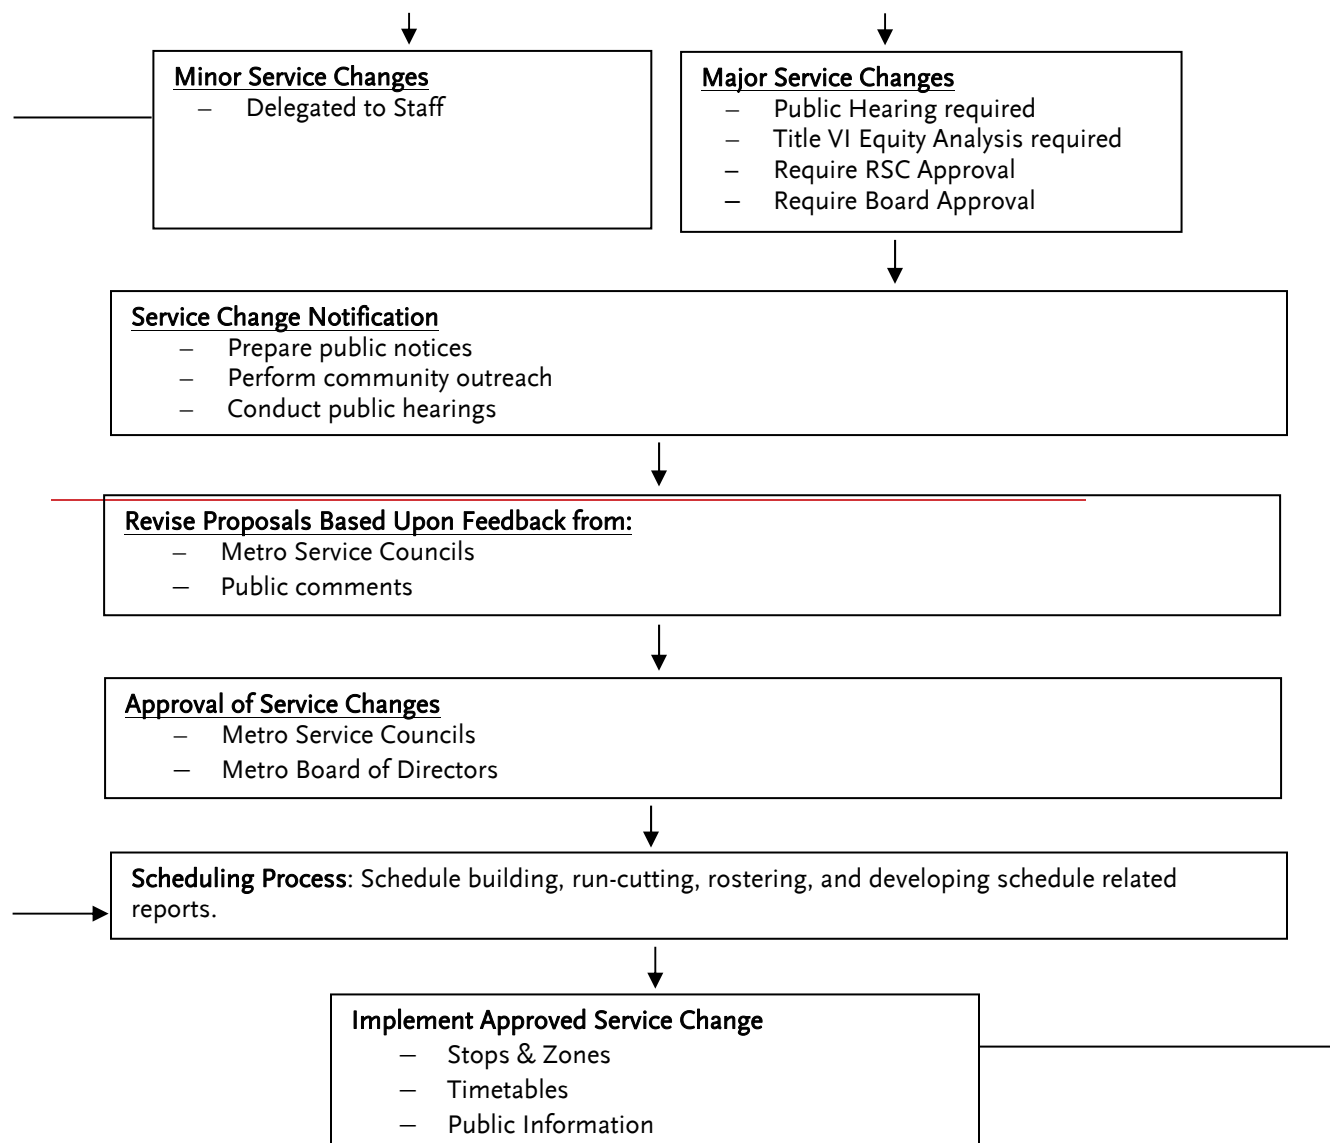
Minor Service Changes
– Delegated to Staff

Major Service Changes
– Public Hearing required
– Title VI Equity Analysis required
– Require RSC Approval
– Require Board Approval

Service Change Notification
– Prepare public notices
– Perform community outreach
– Conduct public hearings

Revise Proposals Based Upon Feedback from:
– Metro Service Councils
– Public comments

Approval of Service Changes
– Metro Service Councils
– Metro Board of Directors

Scheduling Process: Schedule building, run-cutting, rostering, and developing schedule related reports.

Implement Approved Service Change
– Stops & Zones
– Timetables
– Public Information